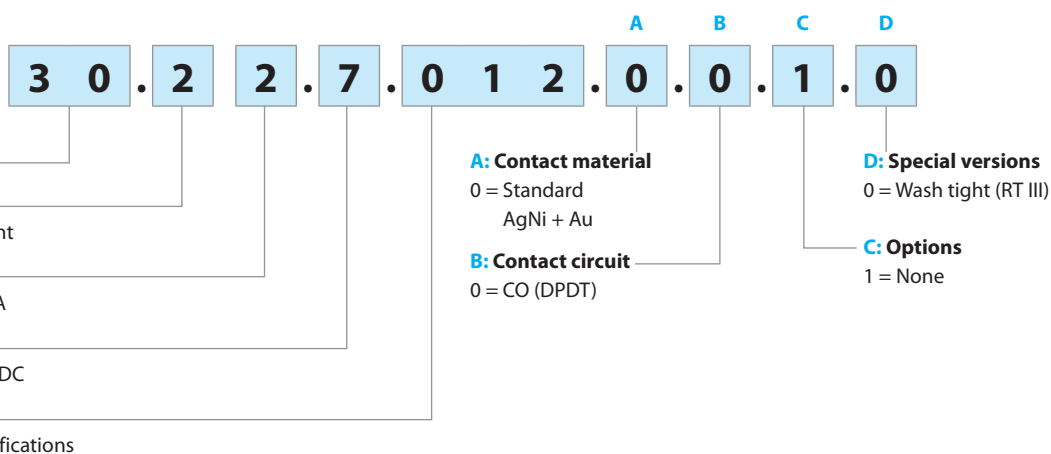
A B C D

3 0 . 2 2 . 7 . 0 1 2 . 0 . 0 . 1 . 0

nt

A

DC

fications

A: Contact material
0 = Standard
AgNi + Au

B: Contact circuit
0 = CO (DPDT)

D: Special versions
0 = Wash tight (RT III)

C: Options
1 = None